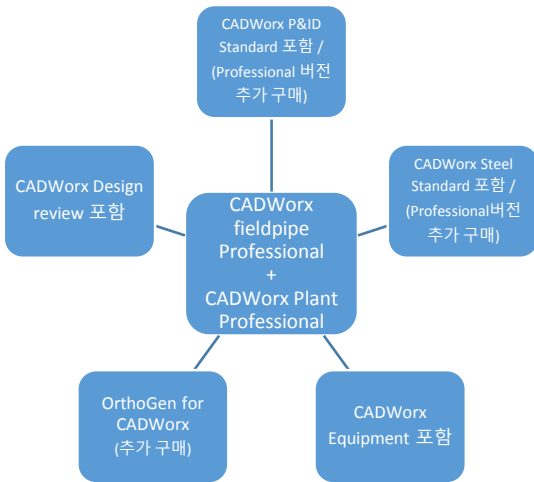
CADWorx P&ID Standard 포함 / (Professional 버전 추가 구매)

CADWorx Design review 포함

CADWorx fieldpipe Professional + CADWorx Plant Professional

CADWorx Steel Standard 포함 / (Professional버전 추가 구매)

OrthoGen for CADWorx (추가 구매)

CADWorx Equipment 포함